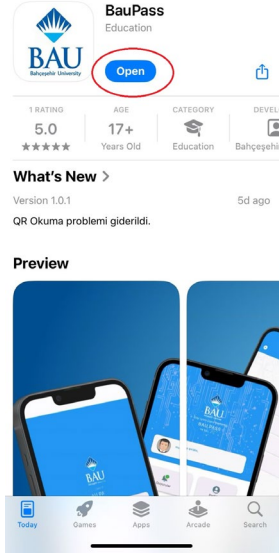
BAU
Bahçeşehir University

BauPass
Education

Open

1 RATING
5.0
★★★★★

AGE
17+
Years Old

CATEGORY
Education

DEVEL
Bahçeşehir

What's New >

Version 1.0.1
5d ago

QR Okuma problemi giderildi.

Preview

BAU

BAU

Today
Games
Apps
Arcade
Search